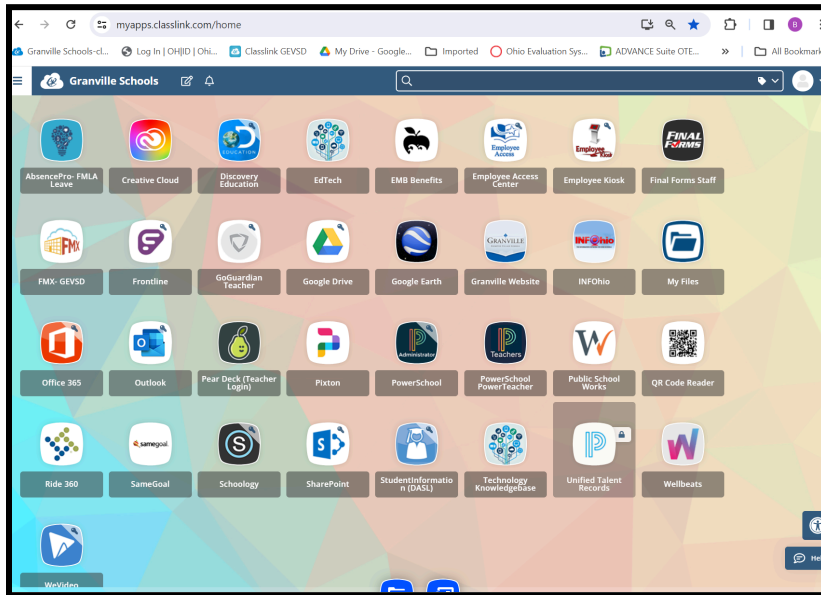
myapps.classlink.com/home

Granville Schools-cl... Log In | OHJID | Ohi... Classlink GEVSD My Drive - Google... Imported Ohio Evaluation Sys... ADVANCE Suite OTE... » All Bookmark

Granville Schools

AbsencePro- FMLA Leave
Creative Cloud
Discovery Education
EdTech
EMB Benefits
Employee Access Center
Employee Kiosk
Final Forms Staff

FMX- GEVSD
Frontline
GoGuardian Teacher
Google Drive
Google Earth
Granville Website
INFOhio
My Files

Office 365
Outlook
Pear Deck (Teacher Login)
Pixton
PowerSchool
PowerSchool PowerTeacher
Public School Works
QR Code Reader

Ride 360
SameGoal
Schoology
SharePoint
StudentInformation (DASL)
Technology Knowledgebase
Unified Talent Records
Wellbeats

WeVideo

He